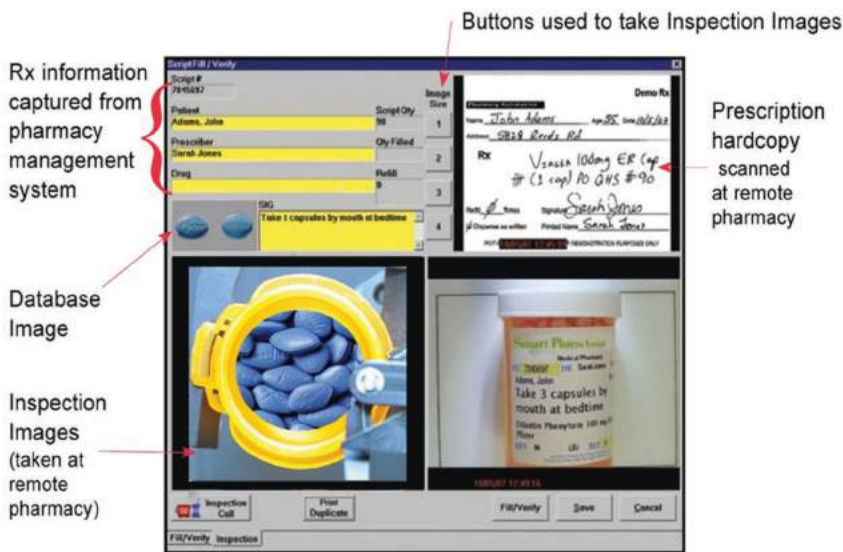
Buttons used to take Inspection Images

Rx information captured from pharmacy management system

Script Fill / Verify

Script #
7845697

Image Size

Patient
Adams, John

Script Qty
90

Prescriber
Sarah Jones

Qty Filled

Drug

Refill
0

SIG
Take 1 capsules by mouth at bedtime

1

2

3

4

Demo Rx

Name John Adams Age 35 Date 10/5/07
Address 5828 Reeds Rd

Rx

Venlafaxine 100mg ER Cap
# (1 cap) PO QHS #90

Refill 0 Times
Signature Sarah Jones
Dispense as written
Printed Name Sarah Jones

FOR DEMONSTRATION PURPOSES ONLY

Prescription hardcopy scanned at remote pharmacy

Database Image

Inspection Images (taken at remote pharmacy)

Smart Pharmacist
7845697
Adams, John
Take 3 capsules by mouth at bedtime

Inspection Call

Print Duplicate

Fill/Verify

Save

Cancel

Fill/Verify

Inspection